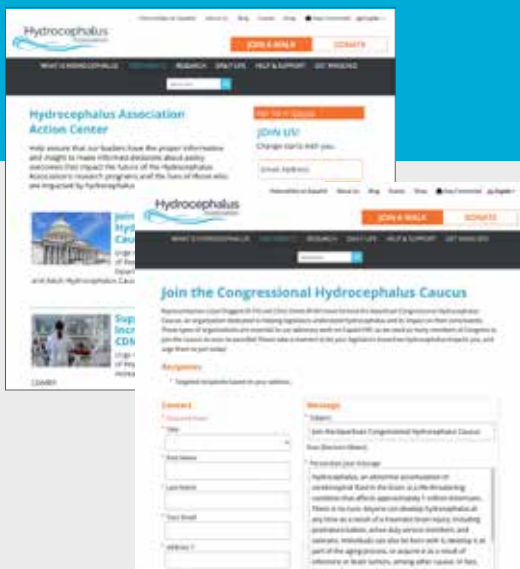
Hydrocephalus Association

Hidrocefalia en Español   About Us   Blog   Events   Shop   Stay Connected   English

JOIN A WALK   DONATE

WHAT IS HYDROCEPHALUS   ADVOCACY   RESEARCH   DAILY LIFE   HELP & SUPPORT   GET INVOLVED

Hydrocephalus Association Action Center

Help ensure that our leaders have the proper information and insight to make informed decisions about policy outcomes that impact the future of the Hydrocephalus Association's research programs and the lives of those who are impacted by hydrocephalus.

Not Yet in? Register

JOIN US!

Change starts with you.

Email Address

Join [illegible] Hyd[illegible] Cauc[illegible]

Sup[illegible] Incr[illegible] CDM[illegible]

Hydrocephalus Association

Hidrocefalia en Español   About Us   Blog   Events   Shop   Stay Connected   English

JOIN A WALK   DONATE

WHAT IS HYDROCEPHALUS   ADVOCACY   RESEARCH   DAILY LIFE   HELP & SUPPORT   GET INVOLVED

Join the Congressional Hydrocephalus Caucus

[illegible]

Recipients

* Targeted recipients based on your address.

Contact

* Required Fields

* Title

* First Name

* Last Name

* Your Email

* Address 1

Message

* Subject

Join the bipartisan Congressional Hydrocephalus Caucus

Dear [Decision Maker]

* Personalize your message

Hydrocephalus, an abnormal accumulation of cerebrospinal fluid in the brain, is a life-threatening condition that affects approximately 1 million Americans. There is no cure. Anyone can develop hydrocephalus at any time as a result of a traumatic brain injury, including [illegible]